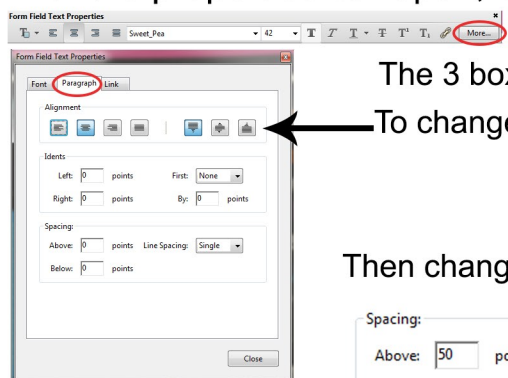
Form Field Text Properties
Sweet_Pea
42
More...

Form Field Text Properties
Font Paragraph Link
Alignment
Idents
Left: 0 points
First: None
Right: 0 points
By: 0 points
Spacing:
Above: 0 points
Line Spacing: Single
Below: 0 points
Close

The 3 box
To change

Then chang

Spacing:
Above: 50 po